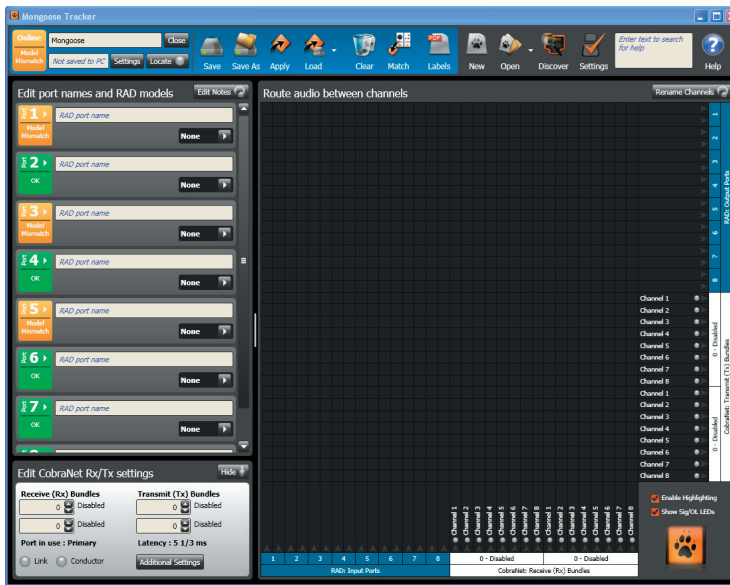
Mongoose Tracker

Online
Model Mismatch
Mongoose
Close
Not saved to PC
Settings
Locate
Save
Save As
Apply
Load
Clear
Match
Labels
New
Open
Discover
Settings
Enter text to search for help
Help

Edit port names and RAD models
Edit Notes

Port 1
Model Mismatch
RAD port name
None

Port 2
OK
RAD port name
None

Port 3
Model Mismatch
RAD port name
None

Port 4
OK
RAD port name
None

Port 5
Model Mismatch
RAD port name
None

Port 6
OK
RAD port name
None

Port 7
OK
RAD port name
None

Route audio between channels
Rename Channels

1
2
3
4
5
6
7
8
RAD: Output Ports

Channel 1
Channel 2
Channel 3
Channel 4
Channel 5
Channel 6
Channel 7
Channel 8
0 - Disabled
Channel 1
Channel 2
Channel 3
Channel 4
Channel 5
Channel 6
Channel 7
Channel 8
0 - Disabled
CobraNet: Transmit (Tx) Bundles

Edit CobraNet Rx/Tx settings
Hide

Receive (Rx) Bundles
0 Disabled
0 Disabled
Transmit (Tx) Bundles
0 Disabled
0 Disabled
Port in use : Primary
Latency : 5 1/3 ms
Link
Conductor
Additional Settings

Channel 1
Channel 2
Channel 3
Channel 4
Channel 5
Channel 6
Channel 7
Channel 8
Channel 1
Channel 2
Channel 3
Channel 4
Channel 5
Channel 6
Channel 7
Channel 8

1
2
3
4
5
6
7
8
RAD: Input Ports
0 - Disabled
0 - Disabled
CobraNet: Receive (Rx) Bundles

Enable Highlighting
Show Sig/OL LEDs